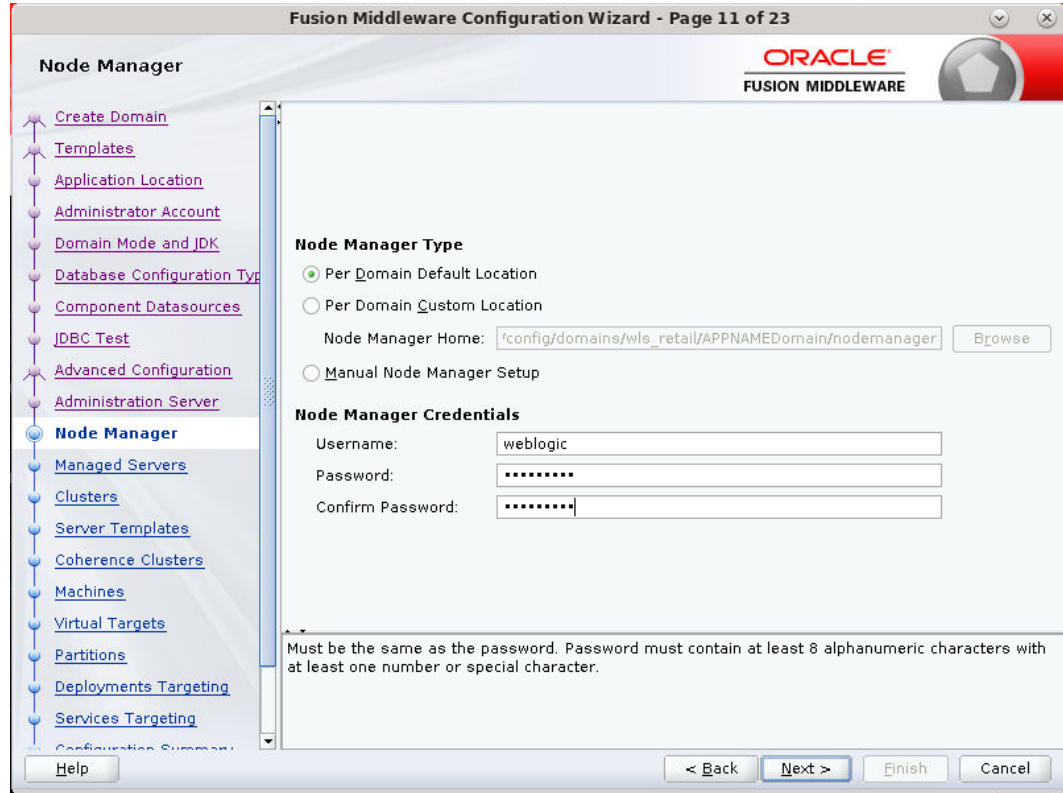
Fusion Middleware Configuration Wizard - Page 11 of 23

Node Manager

ORACLE
FUSION MIDDLEWARE

Create Domain
Templates
Application Location
Administrator Account
Domain Mode and JDK
Database Configuration Typ
Component Datasources
JDBC Test
Advanced Configuration
Administration Server
Node Manager
Managed Servers
Clusters
Server Templates
Coherence Clusters
Machines
Virtual Targets
Partitions
Deployments Targeting
Services Targeting
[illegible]

Node Manager Type

Per Domain Default Location

Per Domain Custom Location

Node Manager Home: /config/domains/wls_retail/APPNAMEDomain/nodemanager Browse

Manual Node Manager Setup

Node Manager Credentials

Username: weblogic

Password: ••••••••••

Confirm Password: ••••••••••

Must be the same as the password. Password must contain at least 8 alphanumeric characters with at least one number or special character.

Help

< Back Next > Finish Cancel